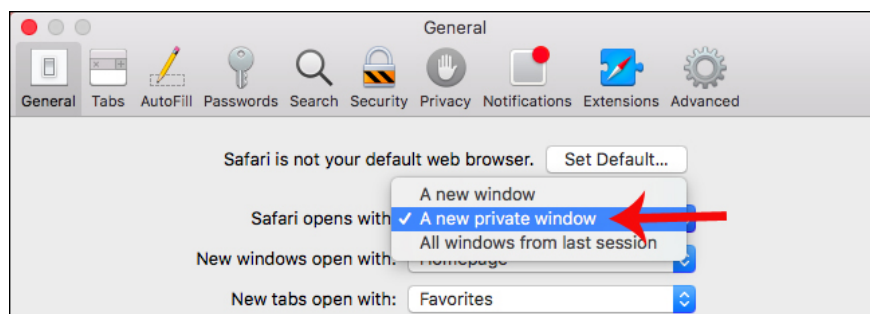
General

General Tabs AutoFill Passwords Search Security Privacy Notifications Extensions Advanced

Safari is not your default web browser. Set Default...

Safari opens with

A new window
✓ A new private window
All windows from last session

New windows open with: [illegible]

New tabs open with: Favorites